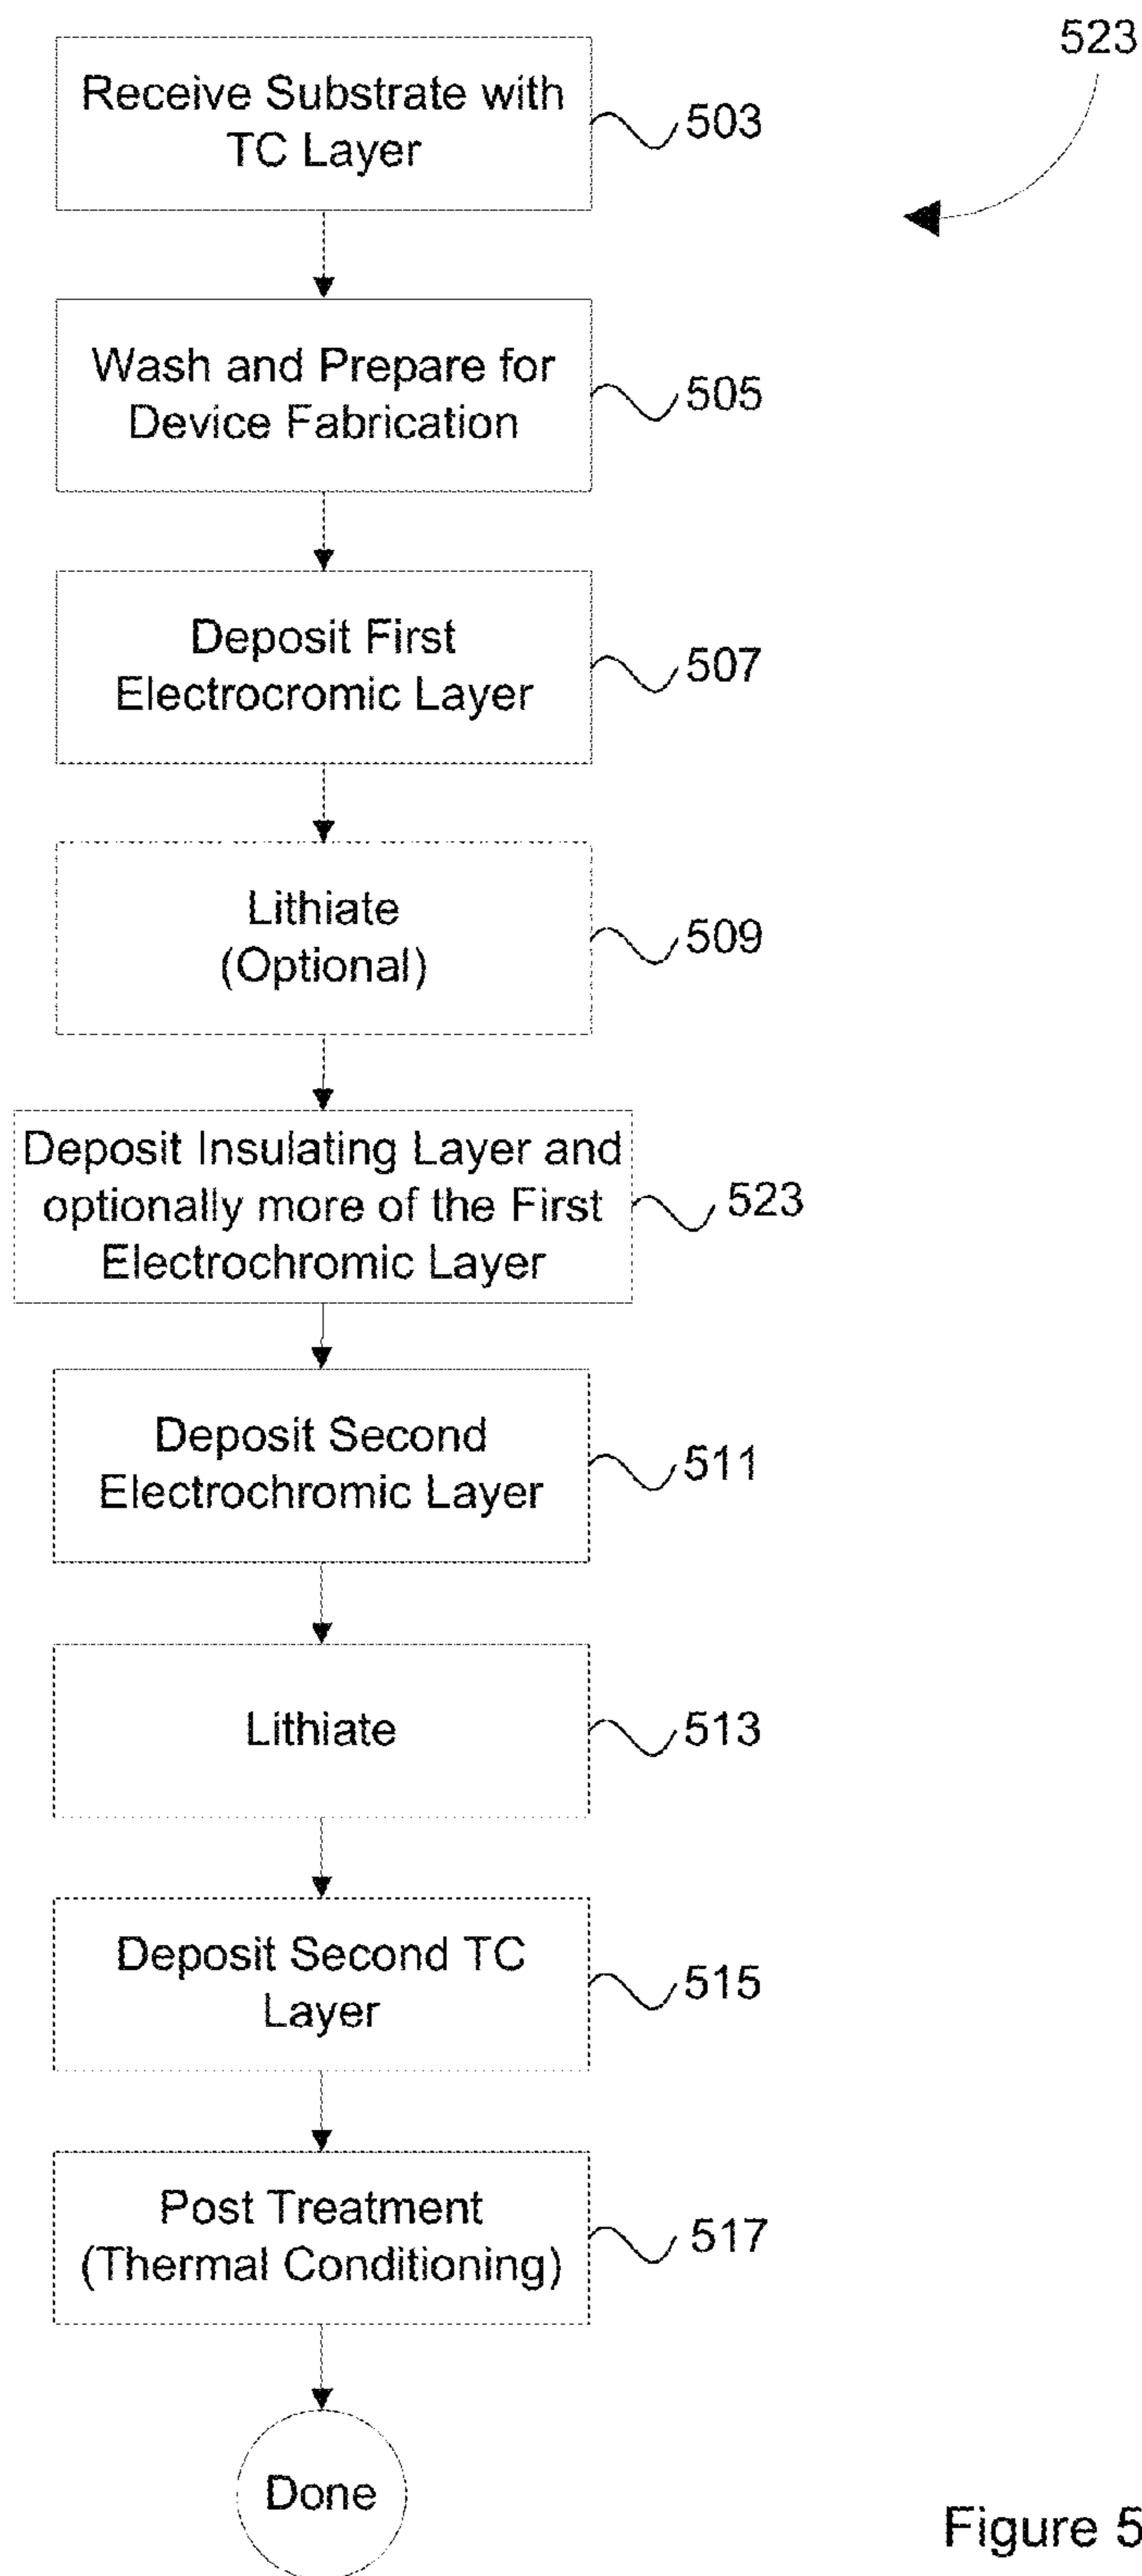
523

Receive Substrate with TC Layer

503

Wash and Prepare for Device Fabrication

505

Deposit First Electrocromic Layer

507

Lithiate (Optional)

509

Deposit Insulating Layer and optionally more of the First Electrochromic Layer

523

Deposit Second Electrochromic Layer

511

Lithiate

513

Deposit Second TC Layer

515

Post Treatment (Thermal Conditioning)

517

Done

Figure 5